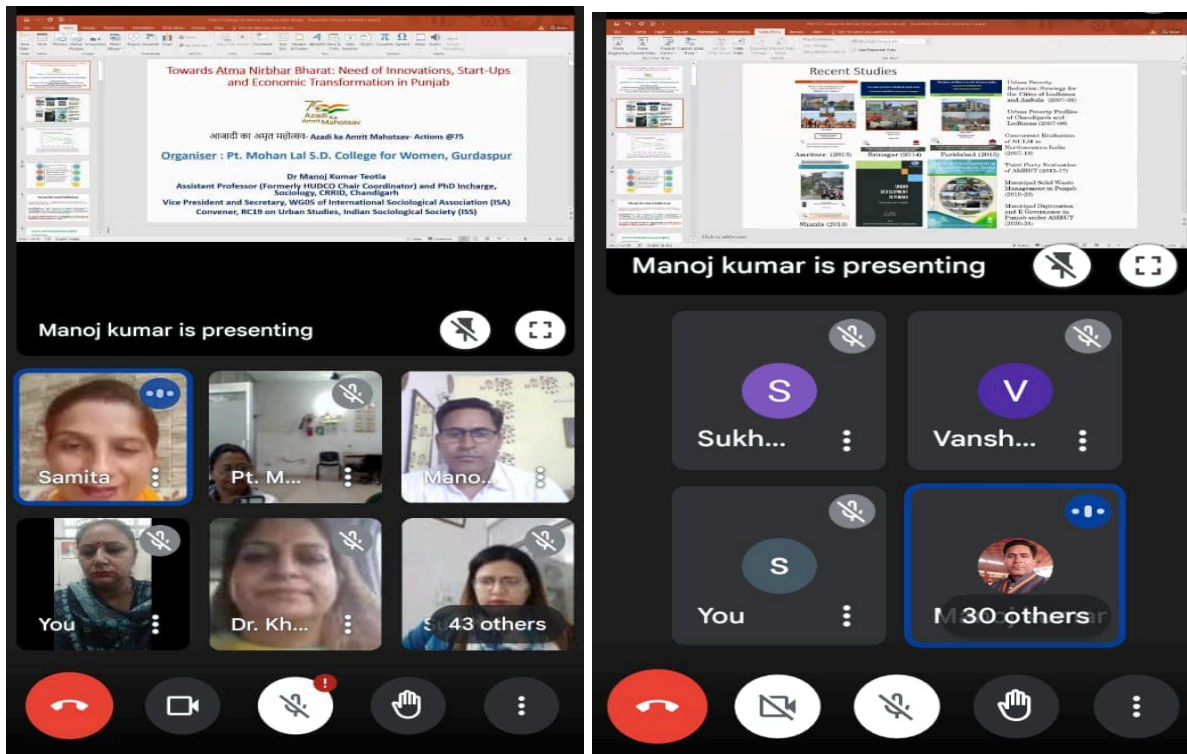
Towards Atma Nirbhar Bharat: Need of Innovations, Start-Ups and Economic Transformation in Punjab

Azadi Ka Amrit Mahotsav

आजादी का अमृत महोत्सव- Azadi ka Amrit Mahotsav- Actions @75

Organiser : Pt. Mohan Lal S.D. College for Women, Gurdaspur

Dr Manoj Kumar Teotia
Assistant Professor (Formerly HUDCO Chair Coordinator) and PhD Incharge, Sociology, CRRID, Chandigarh
Vice President and Secretary, WG05 of International Sociological Association (ISA)
Convener, RC19 on Urban Studies, Indian Sociological Society (ISS)

Manoj kumar is presenting

Samita

Pt. M...

Mano...

You

Dr. Kh...

43 others

Recent Studies

Amritsar (2013)

Srinagar (2014)

Faridabad (2015)

Shimla (2013)

URBAN DEVELOPMENT IN PUNJAB

Urban Poverty Reduction Strategy for the Cities of Ludhiana and Ambala (2007-08)

Urban Poverty Profiles of Chandigarh and Ludhiana (2007-08)

Concurrent Evaluation of NULM in Northwestern India (2017-18)

Third Party Evaluation of AMRUT (2015-17)

Municipal Solid Waste Management in Punjab (2015-20)

Municipal Digitization and E Governance in Punjab under AMRUT (2020-21)

Manoj kumar is presenting

S
Sukh...

V
Vansh...

S
You

30 others